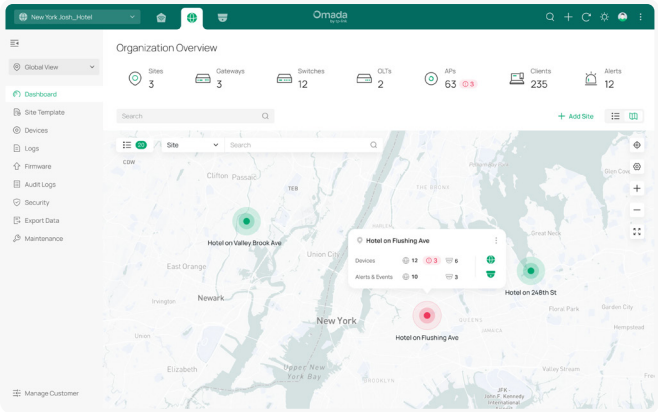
New York Josh_Hotel

Omada by tp-link

Global View

Dashboard
Site Template
Devices
Logs
Firmware
Audit Logs
Security
Export Data
Maintenance

Manage Customer

Organization Overview

Sites 3
Gateways 3
Switches 12
OLTs 2
APs 63 3
Clients 235
Alerts 12

Search

Add Site

Site
Search

Hotel on Valley Brook Ave
Hotel on Flushing Ave
Devices 12 3 6
Alerts & Events 10 3
Hotel on 248th St
Hotel on Flushing Ave

Clifton
East Orange
Newark
Union City
New York
Elizabeth
Upper New York Bay
QUEENS
JFK - John F. Kennedy International Airport
TEB
CDW